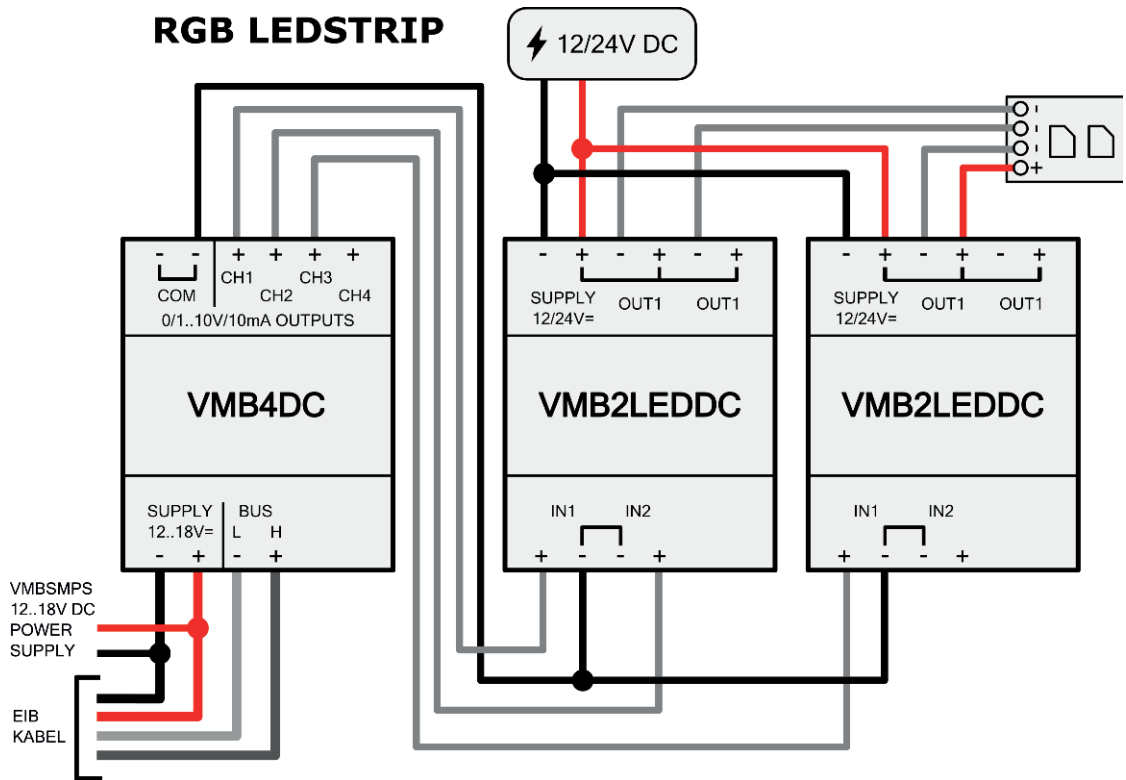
RGB LEDSTRIP

12/24V DC

- -
COM
+ CH1
+ CH2
+ CH3
+ CH4
0/1..10V/10mA OUTPUTS

VMB4DC

SUPPLY
12..18V=
- +
BUS
L H
- +

- +
SUPPLY
12/24V=
- +
OUT1
- +
OUT1

VMB2LEDDC

IN1 IN2
+ - - +

- +
SUPPLY
12/24V=
- +
OUT1
- +
OUT1

VMB2LEDDC

IN1 IN2
+ - - +

-
-
-
+

VMBSMPS
12..18V DC
POWER
SUPPLY

EIB
KABEL